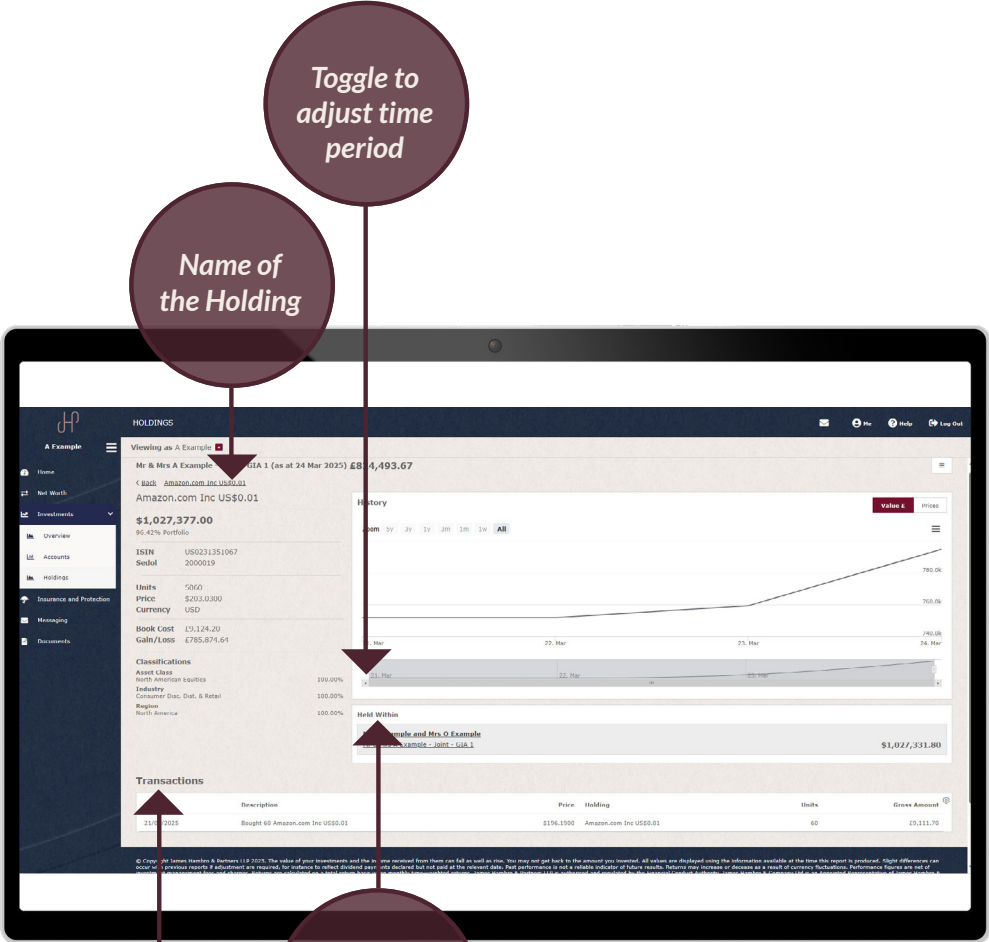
Toggle to adjust time period

Name of the Holding

HOLDINGS

Me Help Log Out

A Example

Home
Net Worth
Investments
Overview
Accounts
Holdings
Insurance and Protection
Messaging
Documents

Viewing as A Example

Mr & Mrs A Example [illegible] GIA 1 (as at 24 Mar 2025) £8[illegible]4,493.67

< Back Amazon.com Inc US$0.01

Amazon.com Inc US$0.01

$1,027,377.00
96.42% Portfolio

ISIN US0231351067
Sedol 2000019

Units 5060
Price $203.0300
Currency USD

Book Cost £9,124.20
Gain/Loss £785,874.64

Classifications
Asset Class
North American Equities 100.00%
Industry
Consumer Disc. Dist. & Retail 100.00%
Region
North America 100.00%

History

Value £ Prices

Zoom 5y 3y 1y 3m 1m 1w All

780.0k
760.0k
740.0k

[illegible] Mar 22. Mar 23. Mar 24. Mar

21. Mar 22. Mar 23. Mar

Held Within

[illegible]xample and Mrs O Example
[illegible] Example - Joint - GIA 1

$1,027,331.80

Transactions

| | Description | Price | Holding | Units | Gross Amount |
|---|---|---|---|---|---|
| 21/0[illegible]/2025 | Bought 60 Amazon.com Inc US$0.01 | $196.1900 | Amazon.com Inc US$0.01 | 60 | £9,111.70 |

© Copyright James Hambro & Partners LLP 2025. The value of your investments and the income received from them can fall as well as rise. You may not get back to the amount you invested. All values are displayed using the information available at the time this report is produced. Slight differences can occur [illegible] previous reports if adjustment are required, for instance to reflect dividend payments declared but not paid at the relevant date. Past performance is not a reliable indicator of future results. Returns may increase or decrease as a result of currency fluctuations. Performance figures are net of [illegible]